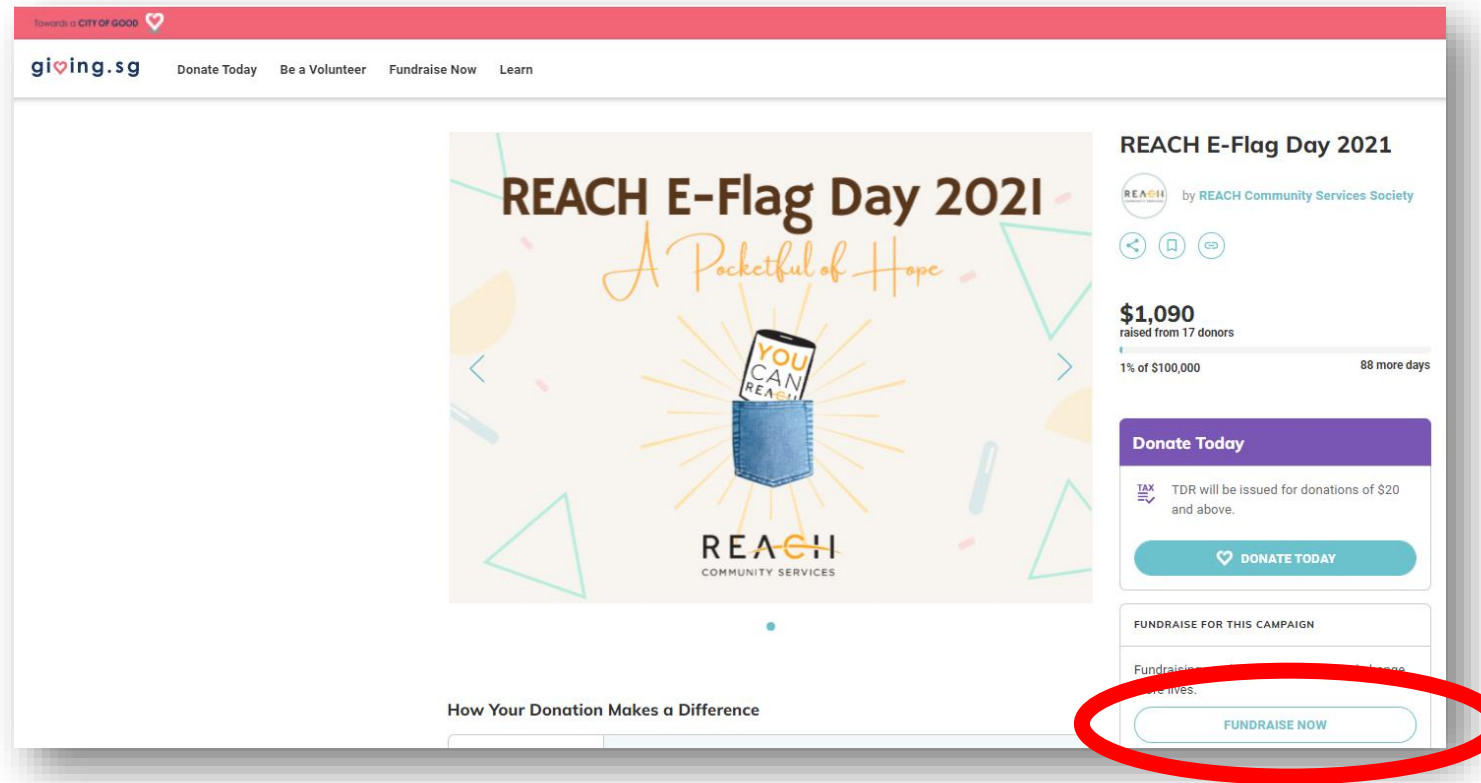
Towards a CITY OF GOOD

giving.sg Donate Today Be a Volunteer Fundraise Now Learn

REACH E-Flag Day 2021
A Pocketful of Hope
YOU CAN REACH
REACH
COMMUNITY SERVICES

REACH E-Flag Day 2021

REACH by REACH Community Services Society

$1,090
raised from 17 donors

1% of $100,000 88 more days

Donate Today

TAX TDR will be issued for donations of $20 and above.

DONATE TODAY

FUNDRAISE FOR THIS CAMPAIGN

Fundraising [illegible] hange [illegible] lives.

FUNDRAISE NOW

How Your Donation Makes a Difference